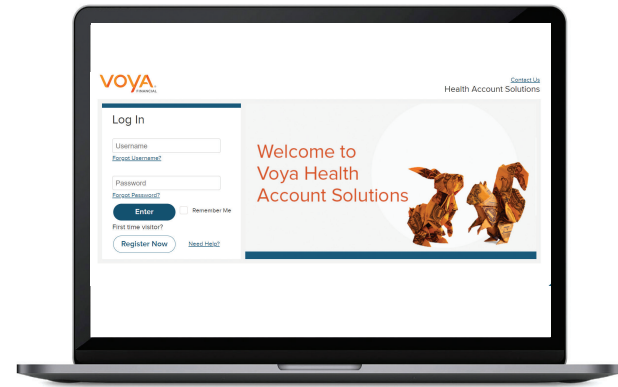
voya
FINANCIAL

Contact Us
Health Account Solutions

Log In

Username
Forgot Username?

Password
Forgot Password?

Enter

Remember Me

First time visitor?

Register Now

Need Help?

Welcome to Voya Health Account Solutions